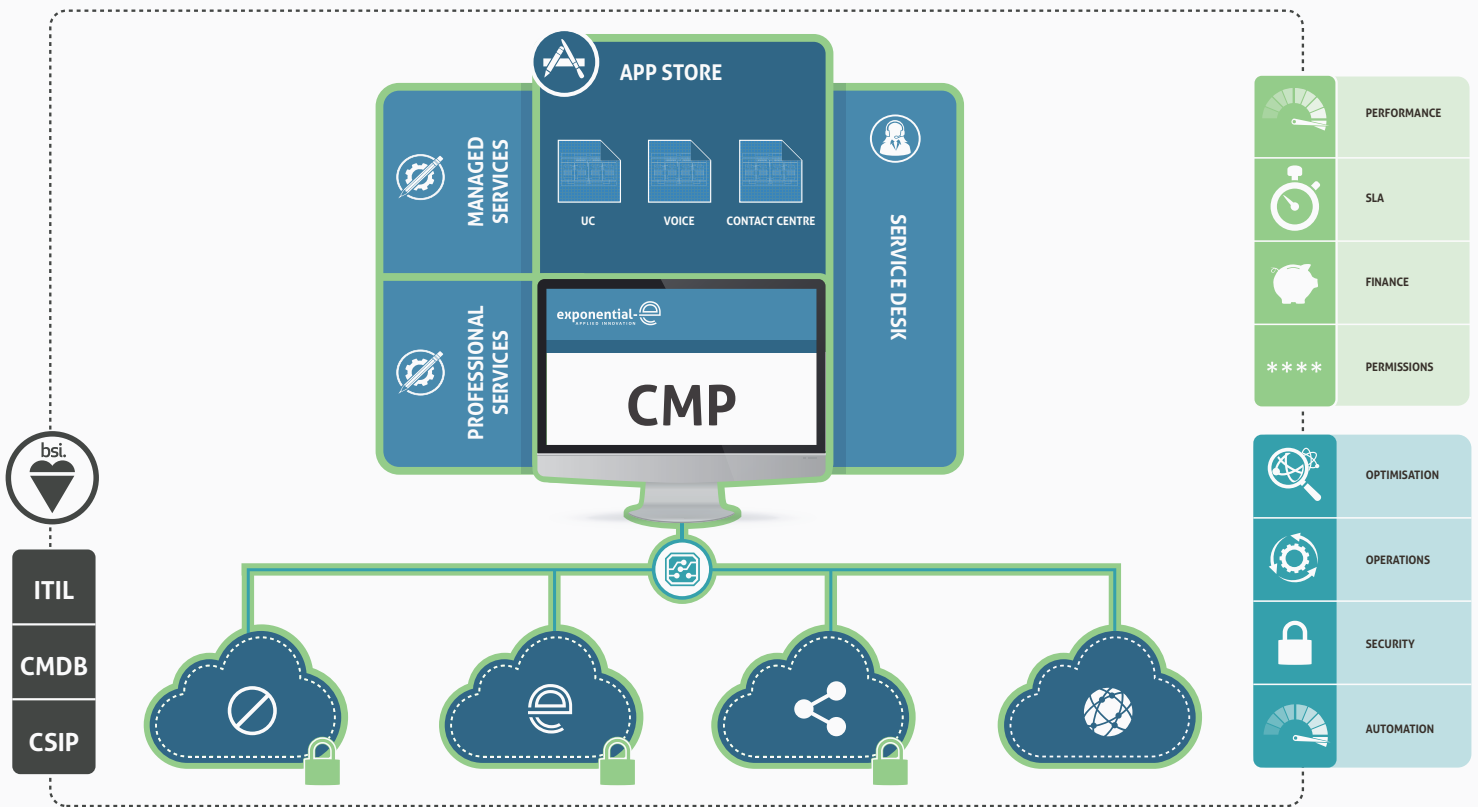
APP STORE

MANAGED SERVICES

UC

VOICE

CONTACT CENTRE

SERVICE DESK

PROFESSIONAL SERVICES

exponential-e
APPLIED INNOVATION

CMP

bsi.

ITIL

CMDB

CSIP

PERFORMANCE

SLA

FINANCE

****

PERMISSIONS

OPTIMISATION

OPERATIONS

SECURITY

AUTOMATION